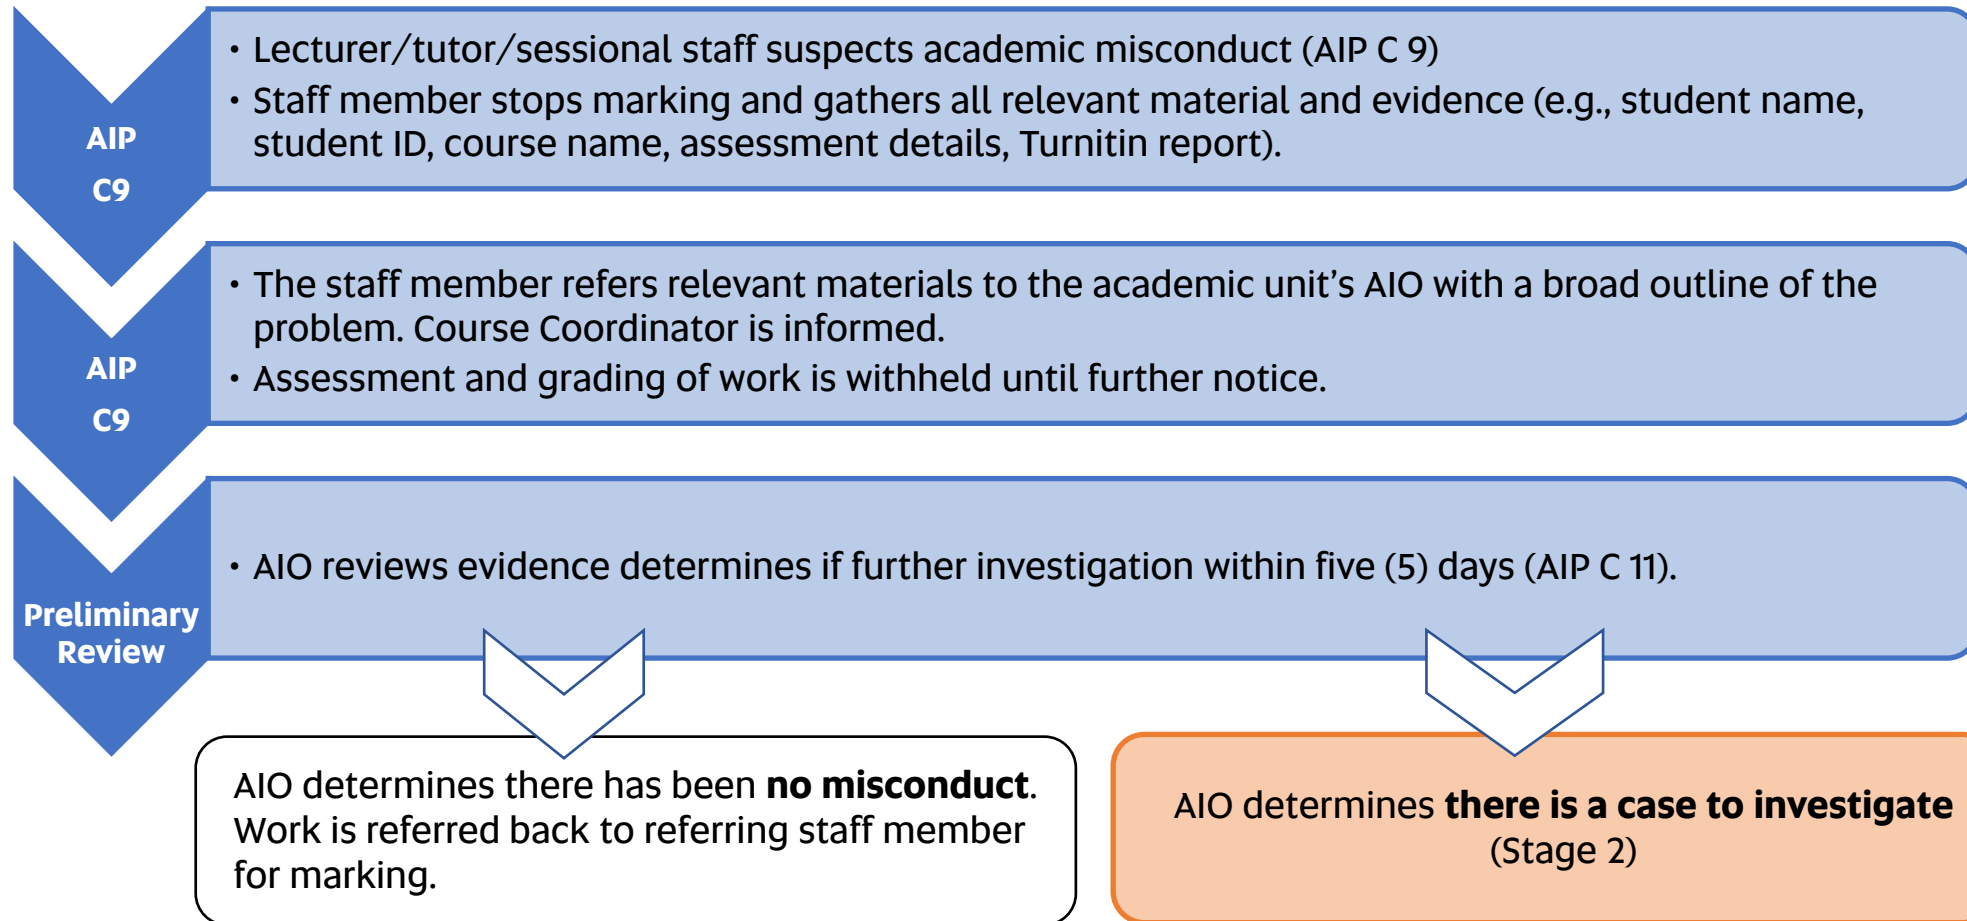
AIP
C9

• Lecturer/tutor/sessional staff suspects academic misconduct (AIP C 9)
• Staff member stops marking and gathers all relevant material and evidence (e.g., student name, student ID, course name, assessment details, Turnitin report).

AIP
C9

• The staff member refers relevant materials to the academic unit's AIO with a broad outline of the problem. Course Coordinator is informed.
• Assessment and grading of work is withheld until further notice.

Preliminary Review

• AIO reviews evidence determines if further investigation within five (5) days (AIP C 11).

AIO determines there has been **no misconduct**. Work is referred back to referring staff member for marking.

AIO determines **there is a case to investigate** (Stage 2)